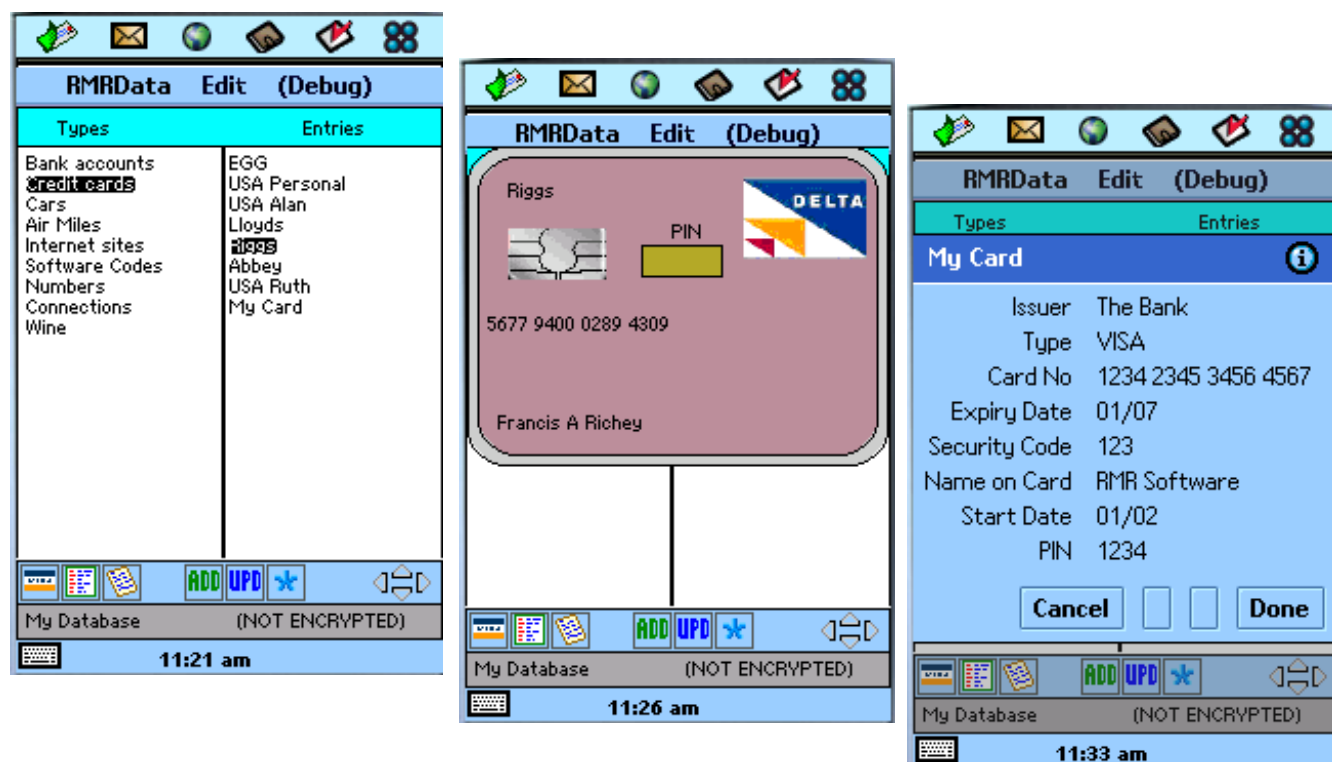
RMRData Edit (Debug)

Types

Entries

Bank accounts
Credit cards
Cars
Air Miles
Internet sites
Software Codes
Numbers
Connections
Wine

EGG
USA Personal
USA Alan
Lloyds
Riggs
Abbey
USA Ruth
My Card

ADD UPD

My Database (NOT ENCRYPTED)

11:21 am

RMRData Edit (Debug)

Riggs

DELTA

PIN

5677 9400 0289 4309

Francis A Richey

ADD UPD

My Database (NOT ENCRYPTED)

11:26 am

RMRData Edit (Debug)

Types

Entries

My Card

Issuer The Bank
Type VISA
Card No 1234 2345 3456 4567
Expiry Date 01/07
Security Code 123
Name on Card RMR Software
Start Date 01/02
PIN 1234

Cancel

Done

ADD UPD

My Database (NOT ENCRYPTED)

11:33 am